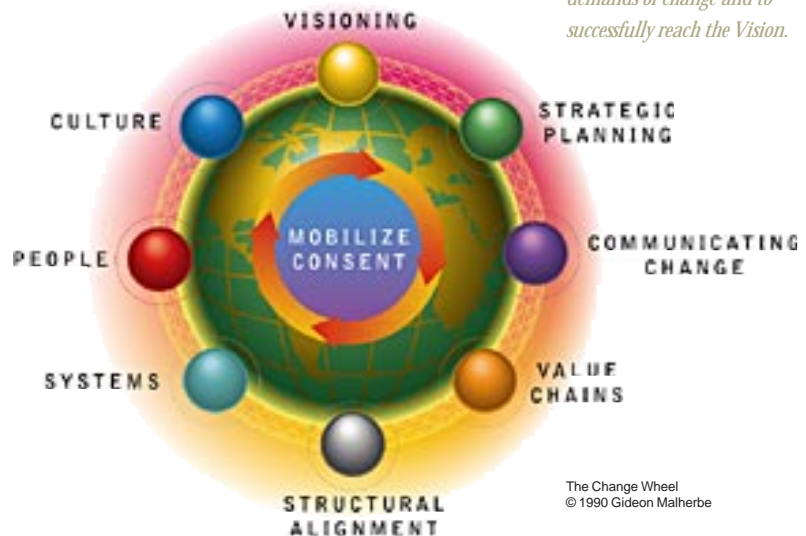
demands of change and to successfully reach the Vision.

VISIONING

CULTURE

STRATEGIC PLANNING

MOBILIZE CONSENT

PEOPLE

COMMUNICATING CHANGE

SYSTEMS

VALUE CHAINS

STRUCTURAL ALIGNMENT

The Change Wheel
© 1990 Gideon Malherbe